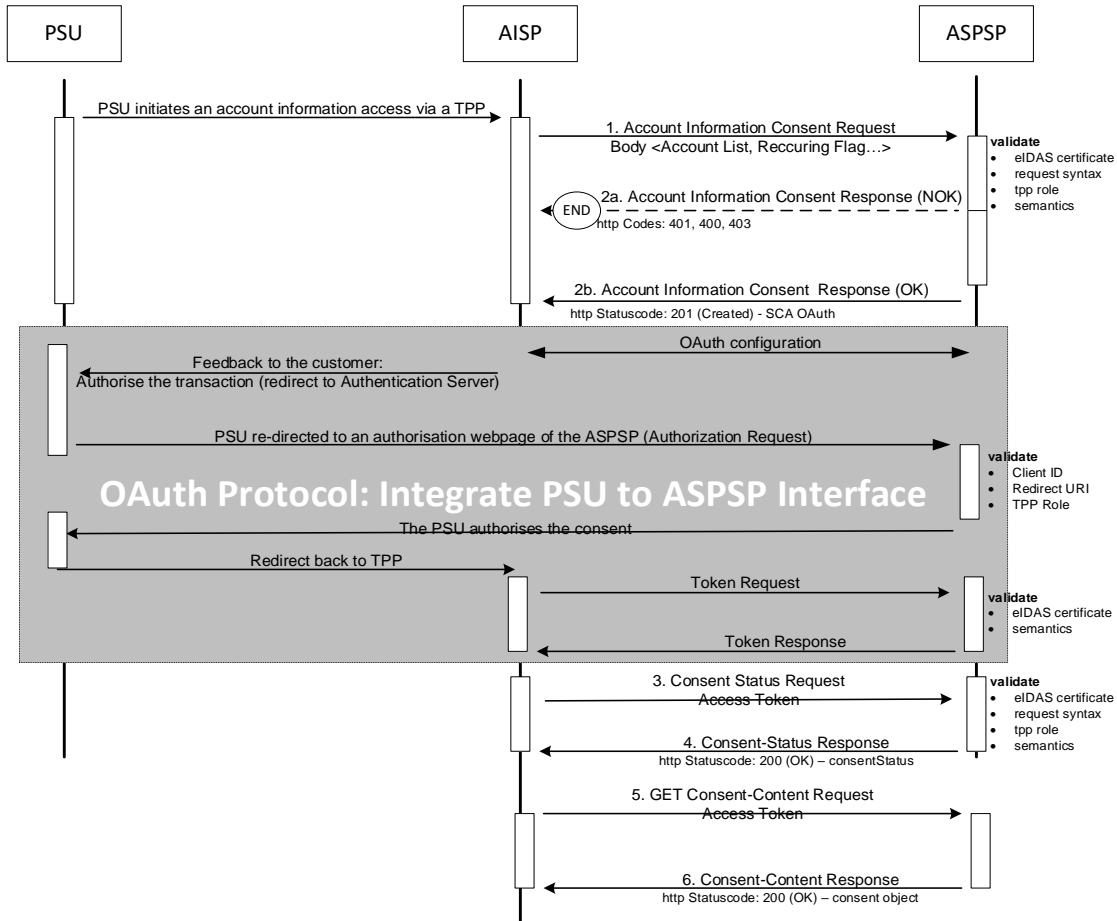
PSU

AISP

ASPSP

PSU initiates an account information access via a TPP

1. Account Information Consent Request
Body <Account List, Reccuring Flag…>

validate
• eIDAS certificate
• request syntax
• tpp role
• semantics

2a. Account Information Consent Response (NOK)
END
http Codes: 401, 400, 403

2b. Account Information Consent Response (OK)
http Statuscode: 201 (Created) - SCA OAuth

OAuth configuration

Feedback to the customer:
Authorise the transaction (redirect to Authentication Server)

PSU re-directed to an authorisation webpage of the ASPSP (Authorization Request)

validate
• Client ID
• Redirect URI
• TPP Role

OAuth Protocol: Integrate PSU to ASPSP Interface

The PSU authorises the consent

Redirect back to TPP

Token Request

validate
• eIDAS certificate
• semantics

Token Response

3. Consent Status Request
Access Token

validate
• eIDAS certificate
• request syntax
• tpp role
• semantics

4. Consent-Status Response
http Statuscode: 200 (OK) – consentStatus

5. GET Consent-Content Request
Access Token

6. Consent-Content Response
http Statuscode: 200 (OK) – consent object